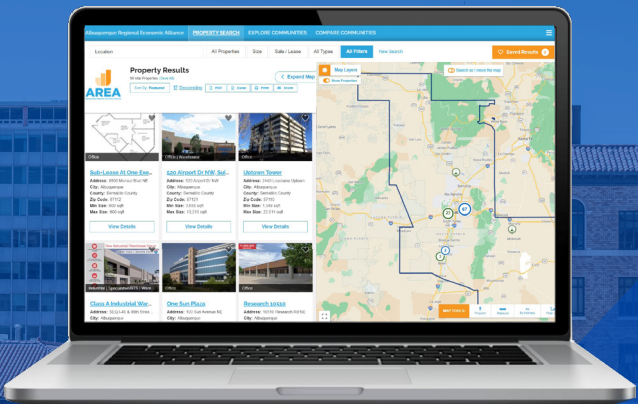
Albuquerque Regional Economic Alliance PROPERTY SEARCH EXPLORE COMMUNITIES COMPARE COMMUNITIES

Location All Properties Size Sale / Lease All Types All Filters New Search

Saved Results

AREA

Property Results

Sort By: Featured

Expand Map

Map Layers

Search as I move the map

Office

Sub-Lease At One Exe...

Address: 8500 Menaul Blvd NE
City: Albuquerque
County: Bernalillo County
Zip Code: 87112
Min Size: 900 sqft
Max Size: 900 sqft

View Details

Office | Warehouse

520 Airport Dr NW, Sui...

Address: 520 Airport Dr NW
City: Albuquerque
County: Sandoval County
Zip Code: 87121
Min Size: 3,936 sqft
Max Size: 3,936 sqft

View Details

Office

Uptown Tower

Address: 2440 Louisiana Uptown
City: Albuquerque
County: Bernalillo County
Zip Code: 87110
Min Size: 1,346 sqft
Max Size: 22,511 sqft

View Details

Industrial | Specialized | Warehouse

Class A Industrial War...

Address: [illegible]
City: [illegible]

Office

One Sun Plaza

Address: 100 Sun Avenue NE
City: Albuquerque

Office

Research 10450

Address: 10450 Research Rd NE
City: Albuquerque

17
21
3
2